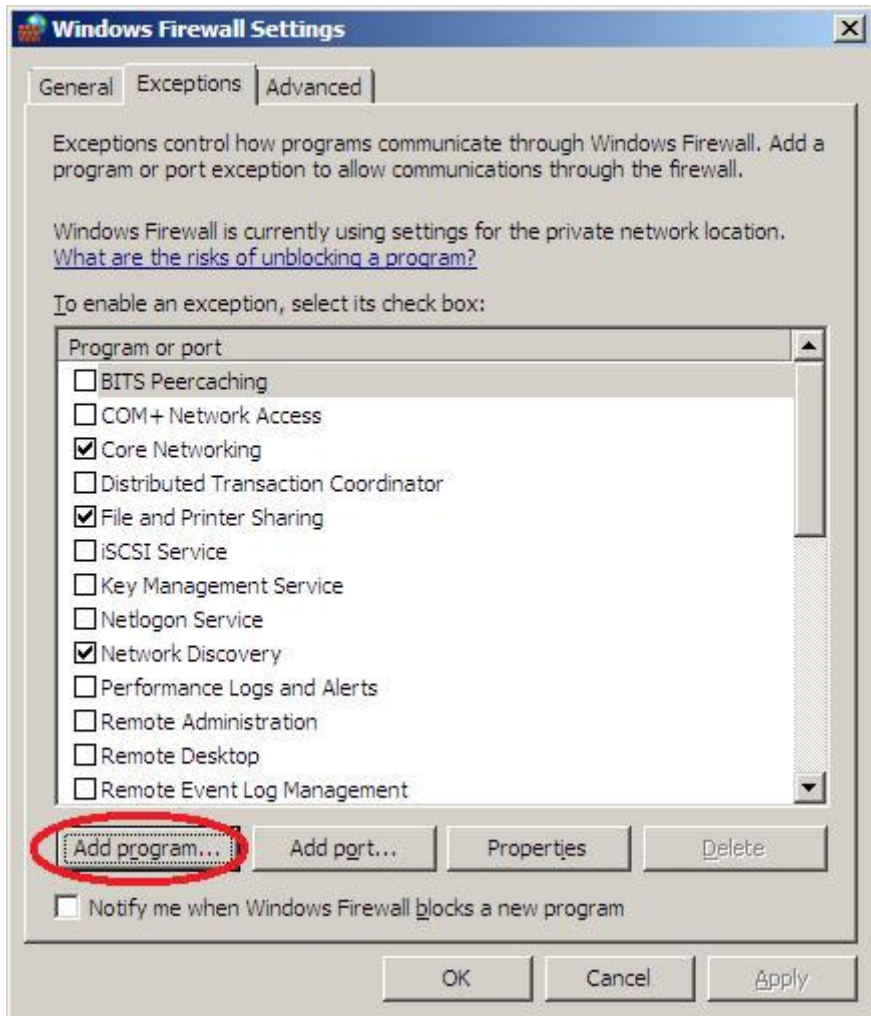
Windows Firewall Settings

General | Exceptions | Advanced

Exceptions control how programs communicate through Windows Firewall. Add a program or port exception to allow communications through the firewall.

Windows Firewall is currently using settings for the private network location.
What are the risks of unblocking a program?

To enable an exception, select its check box:

Program or port
☐ BITS Peercaching
☐ COM+ Network Access
☑ Core Networking
☐ Distributed Transaction Coordinator
☑ File and Printer Sharing
☐ iSCSI Service
☐ Key Management Service
☐ Netlogon Service
☑ Network Discovery
☐ Performance Logs and Alerts
☐ Remote Administration
☐ Remote Desktop
☐ Remote Event Log Management

Add program... | Add port... | Properties | Delete

☐ Notify me when Windows Firewall blocks a new program

OK | Cancel | Apply